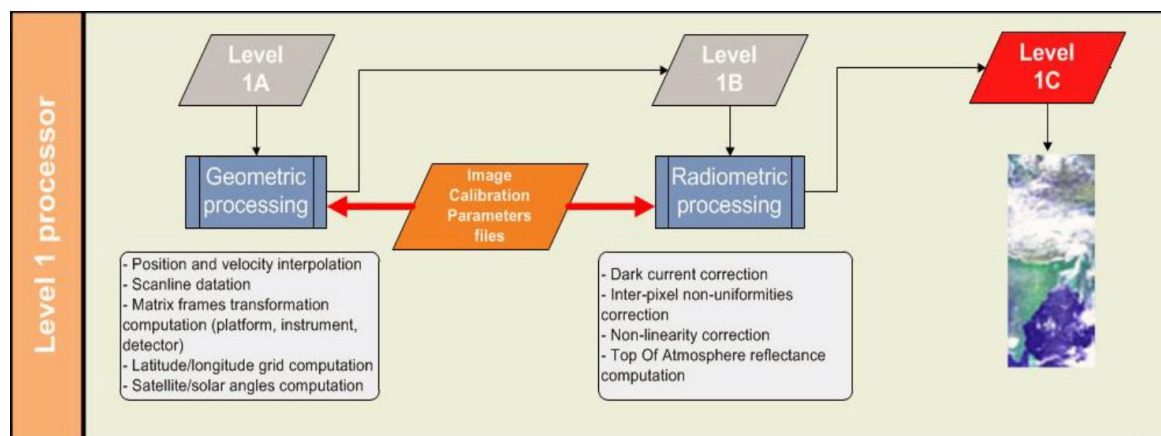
Level 1 processor

Level 1A

Geometric processing

Image Calibration Parameters files

Level 1B

Radiometric processing

Level 1C

- Position and velocity interpolation
- Scanline datation
- Matrix frames transformation computation (platform, instrument, detector)
- Latitude/longitude grid computation
- Satellite/solar angles computation

- Dark current correction
- Inter-pixel non-uniformities correction
- Non-linearity correction
- Top Of Atmosphere reflectance computation